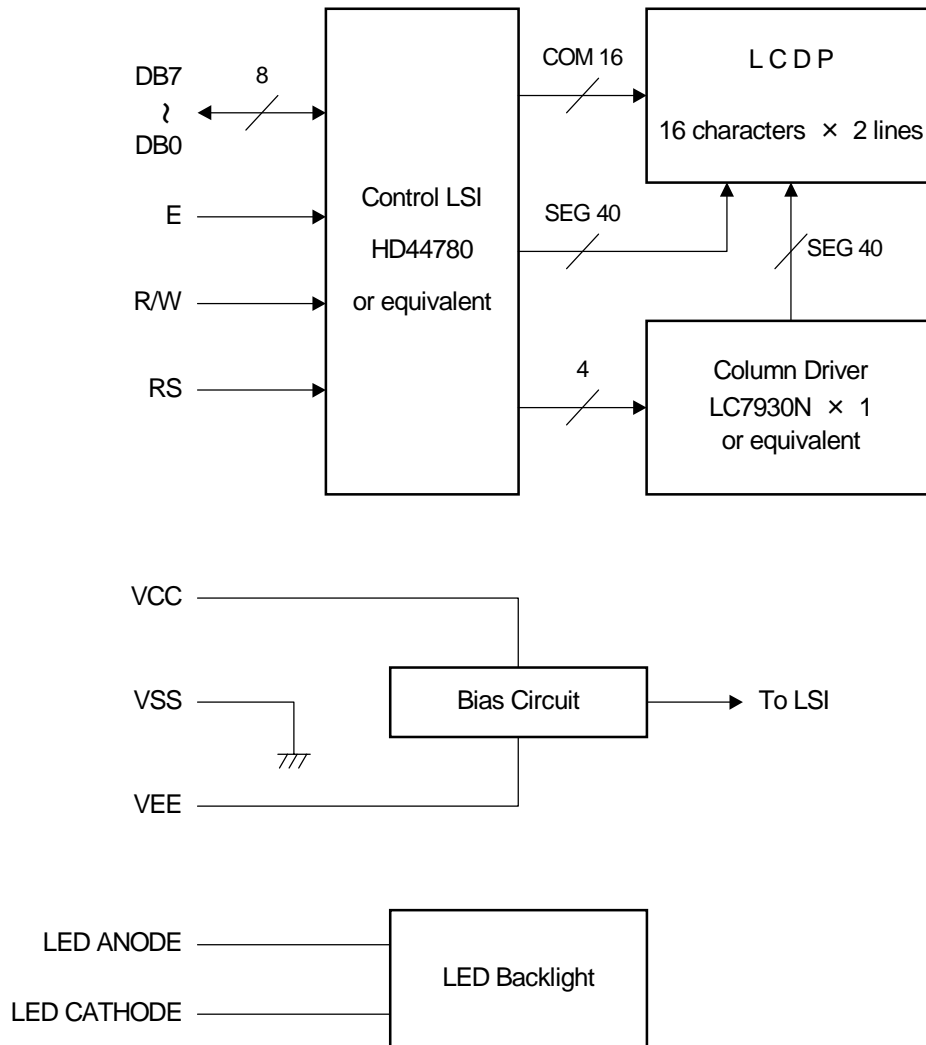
DB7
~
DB0

8

E

R/W

RS

Control LSI
HD44780
or equivalent

COM 16

SEG 40

4

L C D P
16 characters × 2 lines

SEG 40

Column Driver
LC7930N × 1
or equivalent

VCC

VSS

VEE

Bias Circuit

To LSI

LED ANODE

LED CATHODE

LED Backlight